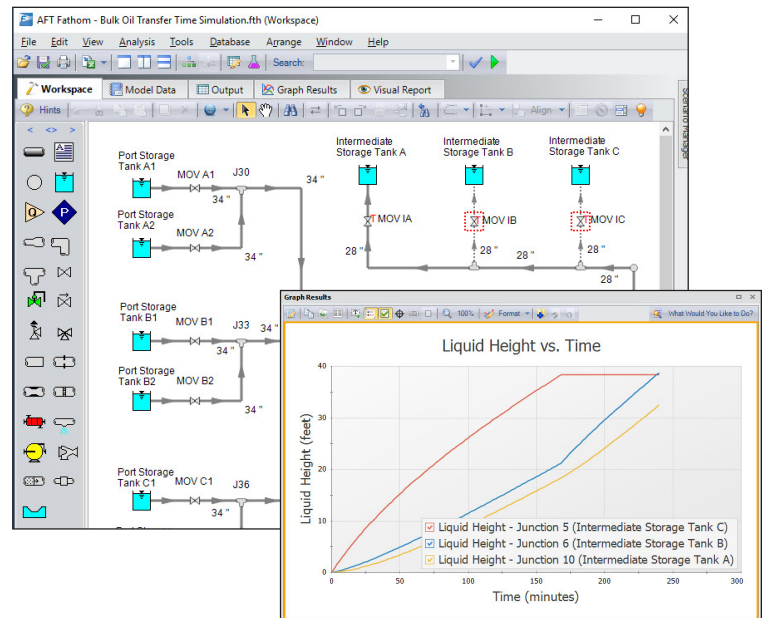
AFT Fathom - Bulk Oil Transfer Time Simulation.fth (Workspace)

File Edit View Analysis Tools Database Arrange Window Help

Search:

Workspace Model Data Output Graph Results Visual Report

Hints Align

Scenario Manager

Port Storage Tank A1
MOV A1
J30
34 "
34 "
Port Storage Tank A2
MOV A2
34 "
34 "

Intermediate Storage Tank A
MOV IA
28 "
Intermediate Storage Tank B
MOV IB
28 "
28 "
Intermediate Storage Tank C
MOV IC
28 "

Port Storage Tank B1
MOV B1
J33
34 "
34 "
Port Storage Tank B2
MOV B2
34 "

Port Storage Tank C1
MOV C1
J36
34 "

Graph Results

100% Format What Would You Like to Do?

Liquid Height vs. Time

Liquid Height (feet)

0
10
20
30
40

Liquid Height - Junction 5 (Intermediate Storage Tank C)
Liquid Height - Junction 6 (Intermediate Storage Tank B)
Liquid Height - Junction 10 (Intermediate Storage Tank A)

0 50 100 150 200 250 300
Time (minutes)